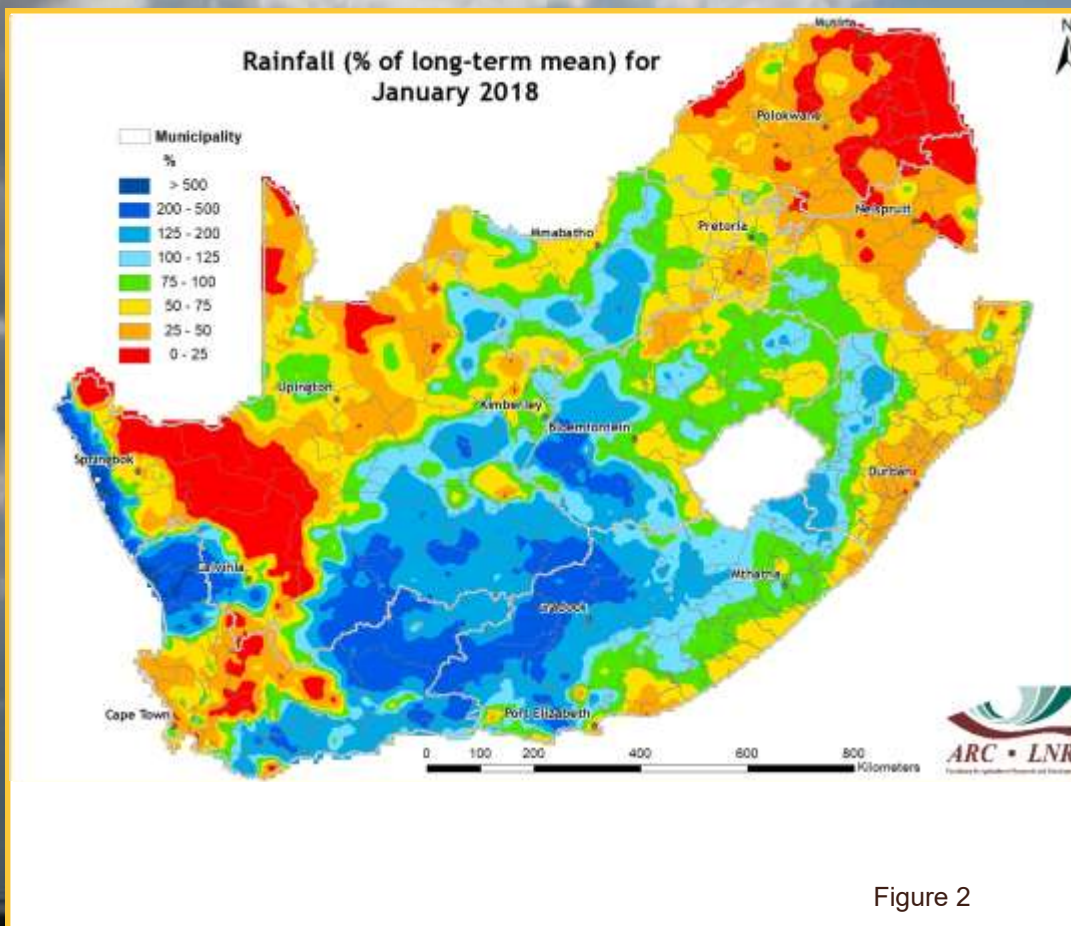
Rainfall (% of long-term mean) for January 2018

Municipality
%
> 500
200 - 500
125 - 200
100 - 125
75 - 100
50 - 75
25 - 50
0 - 25

Musina
Polokwane
Nelspruit
Pretoria
Mmabatho
Upington
Kimberley
Bloemfontein
Durban
Springbok
Calvinia
Mthatha
Graaff-Reinet
Cape Town
Port Elizabeth

0 100 200 400 600 800 Kilometers

ARC • LNR

Figure 2